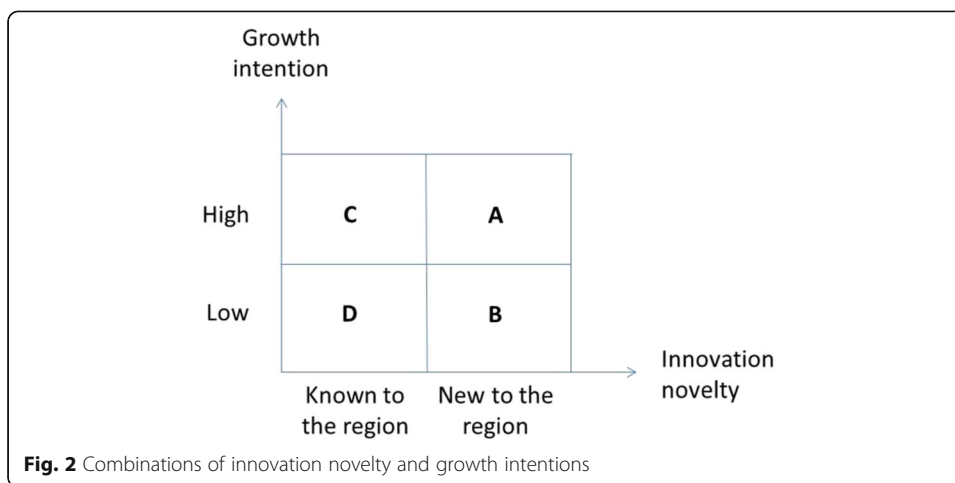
Growth intention

| | Known to the region | New to the region |
|---|---|---|
| High | **C** | **A** |
| Low | **D** | **B** |

Innovation novelty

**Fig. 2** Combinations of innovation novelty and growth intentions